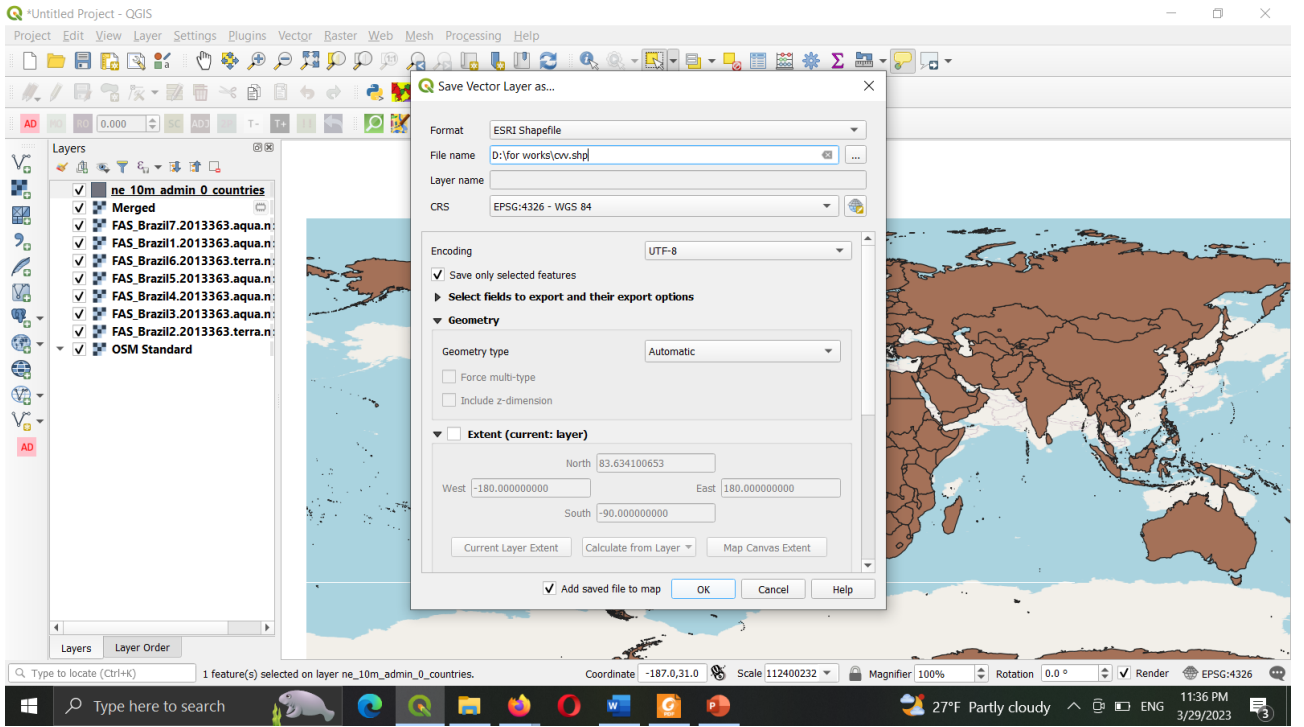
*Untitled Project - QGIS

Project Edit View Layer Settings Plugins Vector Raster Web Mesh Processing Help

AD 0.000 SC T+

Layers

ne 10m admin 0 countries
Merged
FAS_Brazil7.2013363.aqua.n
FAS_Brazil1.2013363.aqua.n
FAS_Brazil6.2013363.terra.n
FAS_Brazil5.2013363.aqua.n
FAS_Brazil4.2013363.aqua.n
FAS_Brazil3.2013363.aqua.n
FAS_Brazil2.2013363.terra.n
OSM Standard

Layers Layer Order

Save Vector Layer as...

Format ESRI Shapefile
File name D:\for works\cvv.shp
Layer name
CRS EPSG:4326 - WGS 84

Encoding UTF-8
Save only selected features
Select fields to export and their export options
Geometry
Geometry type Automatic
Force multi-type
Include z-dimension
Extent (current: layer)
North 83.634100653
West -180.000000000 East 180.000000000
South -90.000000000
Current Layer Extent Calculate from Layer Map Canvas Extent

Add saved file to map OK Cancel Help

Type to locate (Ctrl+K) 1 feature(s) selected on layer ne_10m_admin_0_countries. Coordinate -187.0,31.0 Scale 112400232 Magnifier 100% Rotation 0.0 ° Render EPSG:4326

Type here to search 27°F Partly cloudy ENG 11:36 PM 3/29/2023 3